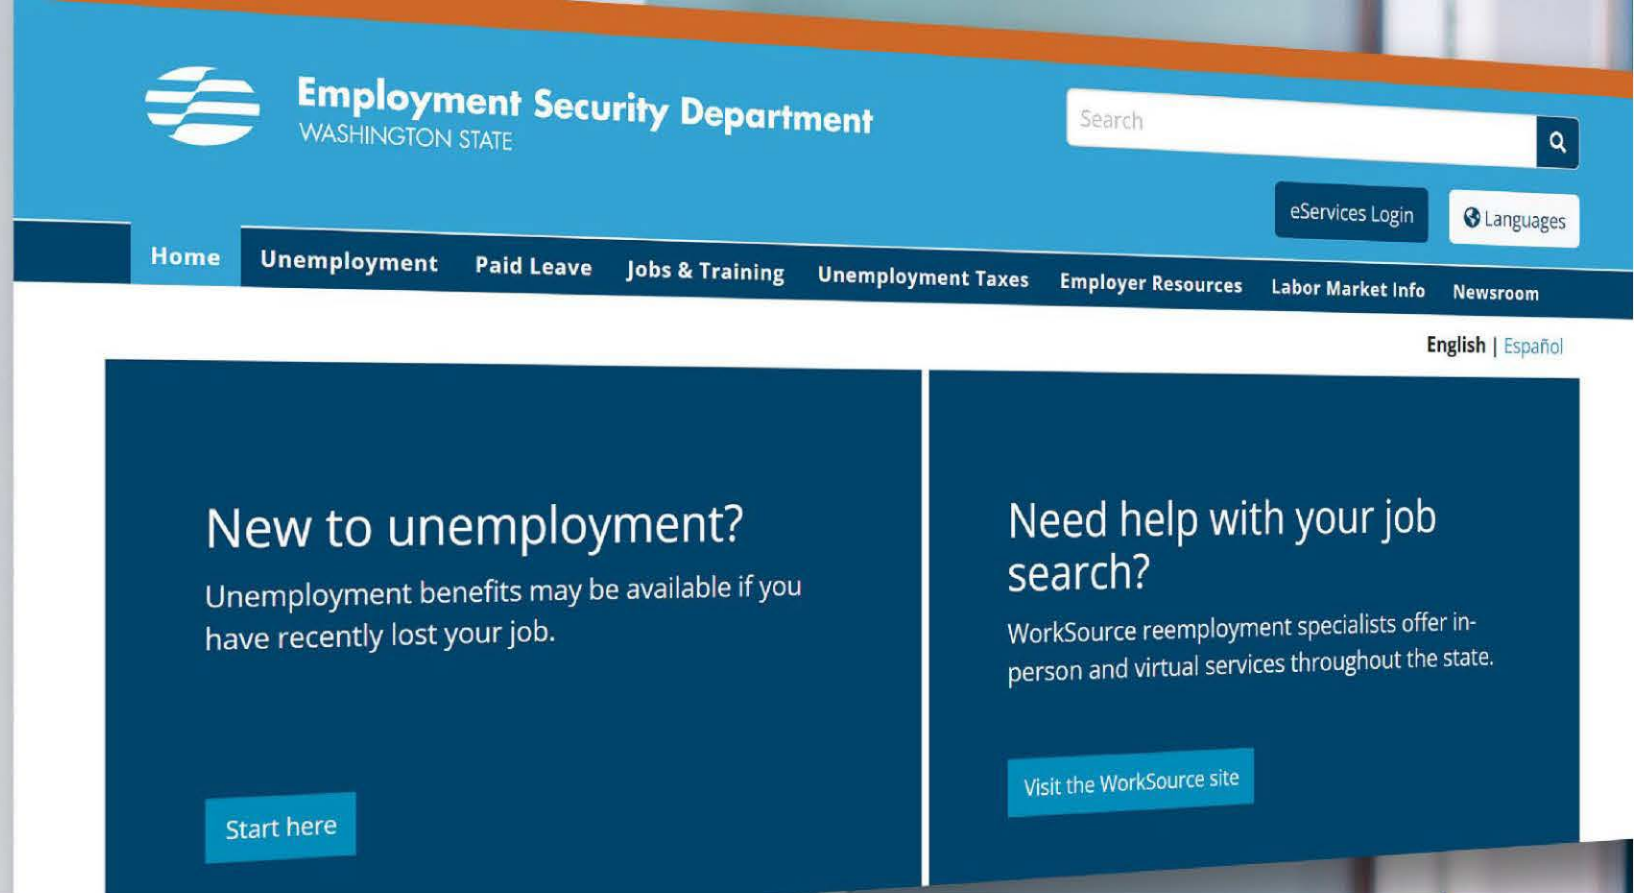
Employment Security Department
WASHINGTON STATE

Search

eServices Login

Languages

Home Unemployment Paid Leave Jobs & Training Unemployment Taxes Employer Resources Labor Market Info Newsroom

English | Español

New to unemployment?

Unemployment benefits may be available if you have recently lost your job.

Start here

Need help with your job search?

WorkSource reemployment specialists offer in-person and virtual services throughout the state.

Visit the WorkSource site